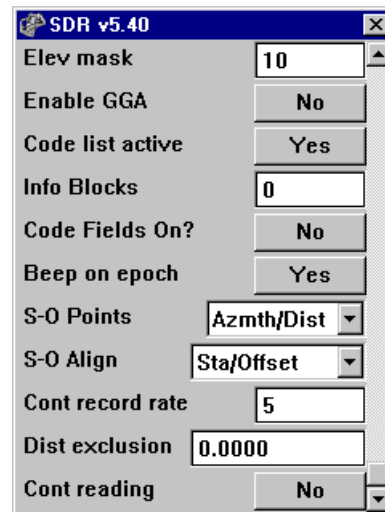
SDR v5.40

| | |
|---|---|
| Elev mask | 10 |
| Enable GGA | No |
| Code list active | Yes |
| Info Blocks | 0 |
| Code Fields On? | No |
| Beep on epoch | Yes |
| S-O Points | Azmth/Dist |
| S-O Align | Sta/Offset |
| Cont record rate | 5 |
| Dist exclusion | 0.0000 |
| Cont reading | No |